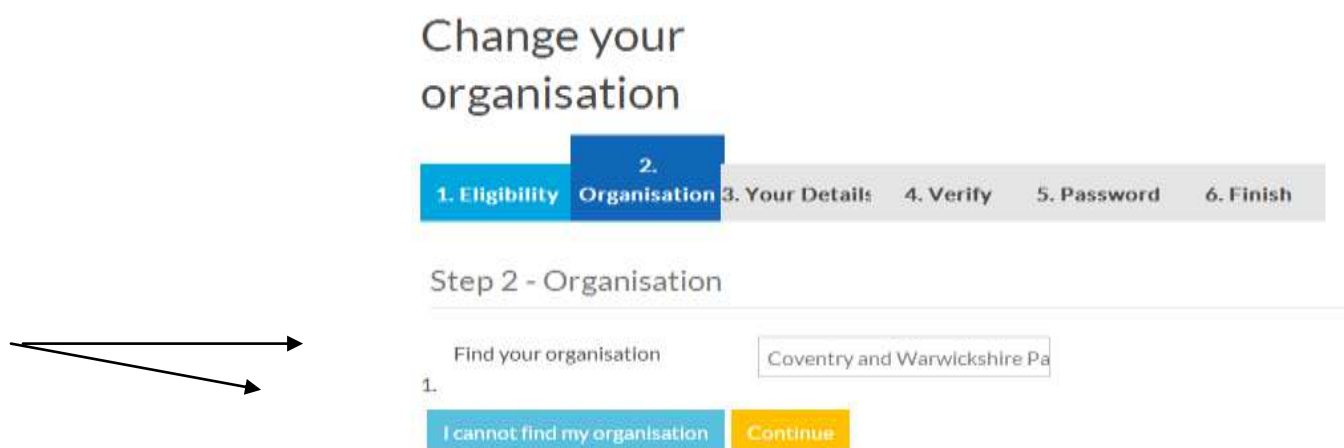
Change your organisation

1. Eligibility
2. Organisation
3. Your Details
4. Verify
5. Password
6. Finish

Step 2 - Organisation

Find your organisation
Coventry and Warwickshire Pa

1.

I cannot find my organisation
Continue